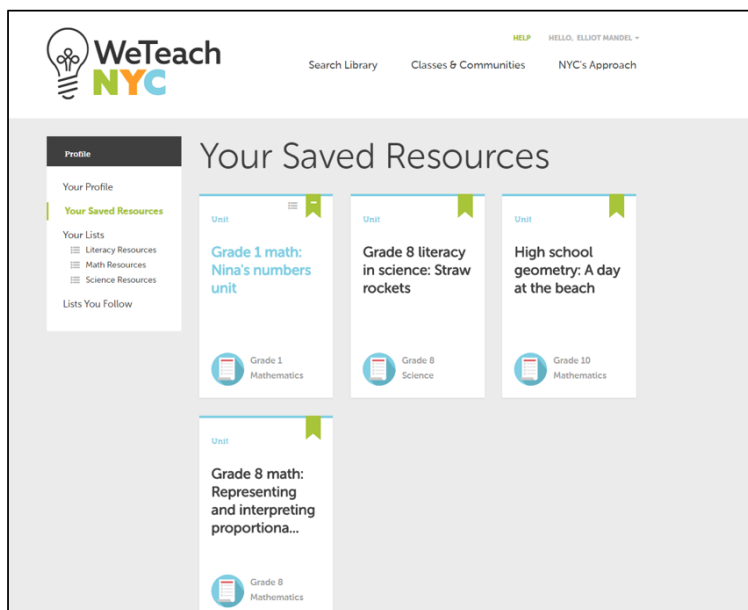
WeTeach NYC

HELP HELLO, ELLIOT MANDEL

Search Library Classes & Communities NYC's Approach

Profile

Your Profile

Your Saved Resources

Your Lists

Literacy Resources

Math Resources

Science Resources

Lists You Follow

Your Saved Resources

Unit

Grade 1 math: Nina's numbers unit

Grade 1 Mathematics

Unit

Grade 8 literacy in science: Straw rockets

Grade 8 Science

Unit

High school geometry: A day at the beach

Grade 10 Mathematics

Unit

Grade 8 math: Representing and interpreting proportiona...

Grade 8 Mathematics